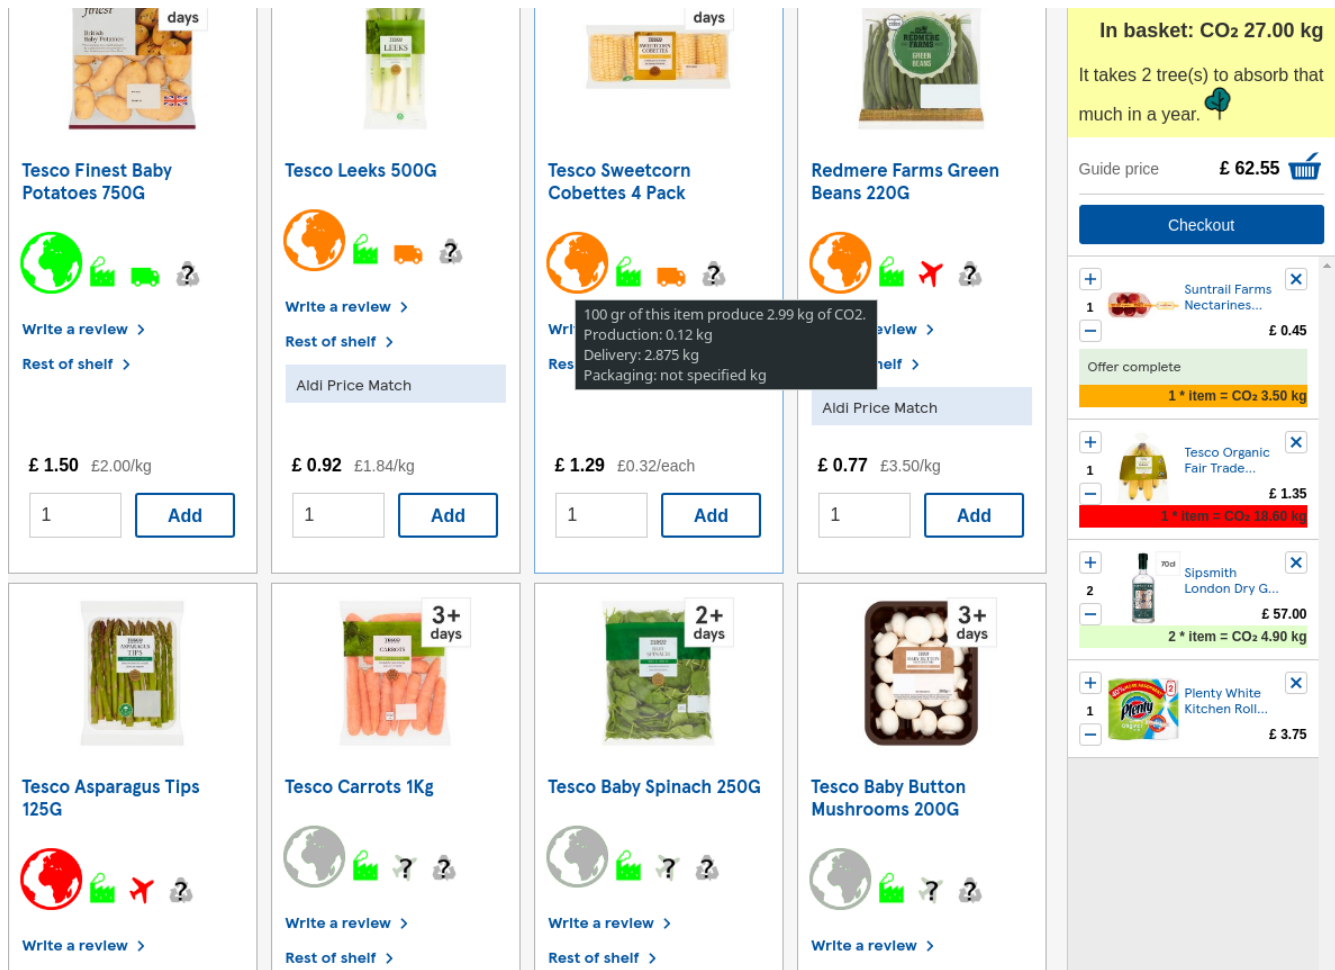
days

Tesco Finest Baby Potatoes 750G

Write a review >

Rest of shelf >

£ 1.50 £2.00/kg

1 Add

Tesco Leeks 500G

Write a review >

Rest of shelf >

Aldi Price Match

£ 0.92 £1.84/kg

1 Add

days

Tesco Sweetcorn Cobettes 4 Pack

Wri

Res

100 gr of this item produce 2.99 kg of CO2.
Production: 0.12 kg
Delivery: 2.875 kg
Packaging: not specified kg

£ 1.29 £0.32/each

1 Add

Redmere Farms Green Beans 220G

eview >

helf >

Aldi Price Match

£ 0.77 £3.50/kg

1 Add

In basket: $CO_2$ 27.00 kg

It takes 2 tree(s) to absorb that much in a year.

Guide price £ 62.55

Checkout

1 Suntrail Farms Nectarines... £ 0.45

Offer complete

1 * item = $CO_2$ 3.50 kg

1 Tesco Organic Fair Trade... £ 1.35

1 * item = $CO_2$ 18.60 kg

2 Sipsmith London Dry G... £ 57.00

2 * item = $CO_2$ 4.90 kg

1 Plenty White Kitchen Roll... £ 3.75

Tesco Asparagus Tips 125G

Write a review >

3+ days

Tesco Carrots 1Kg

Write a review >

Rest of shelf >

2+ days

Tesco Baby Spinach 250G

Write a review >

Rest of shelf >

3+ days

Tesco Baby Button Mushrooms 200G

Write a review >